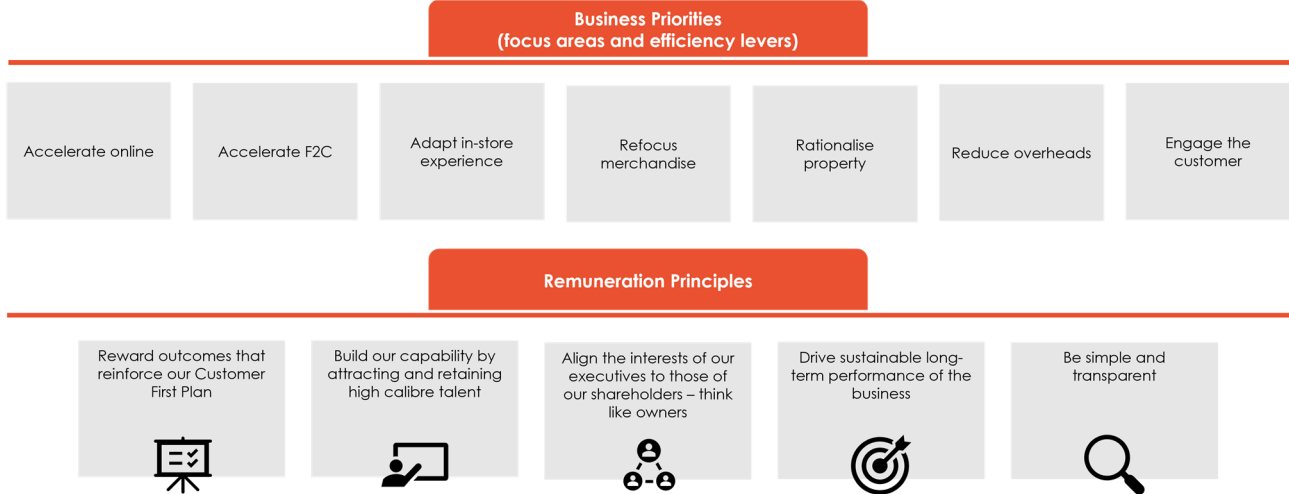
Business Priorities
(focus areas and efficiency levers)

Accelerate online

Accelerate F2C

Adapt in-store experience

Refocus merchandise

Rationalise property

Reduce overheads

Engage the customer

Remuneration Principles

Reward outcomes that reinforce our Customer First Plan

Build our capability by attracting and retaining high calibre talent

Align the interests of our executives to those of our shareholders – think like owners

Drive sustainable long-term performance of the business

Be simple and transparent